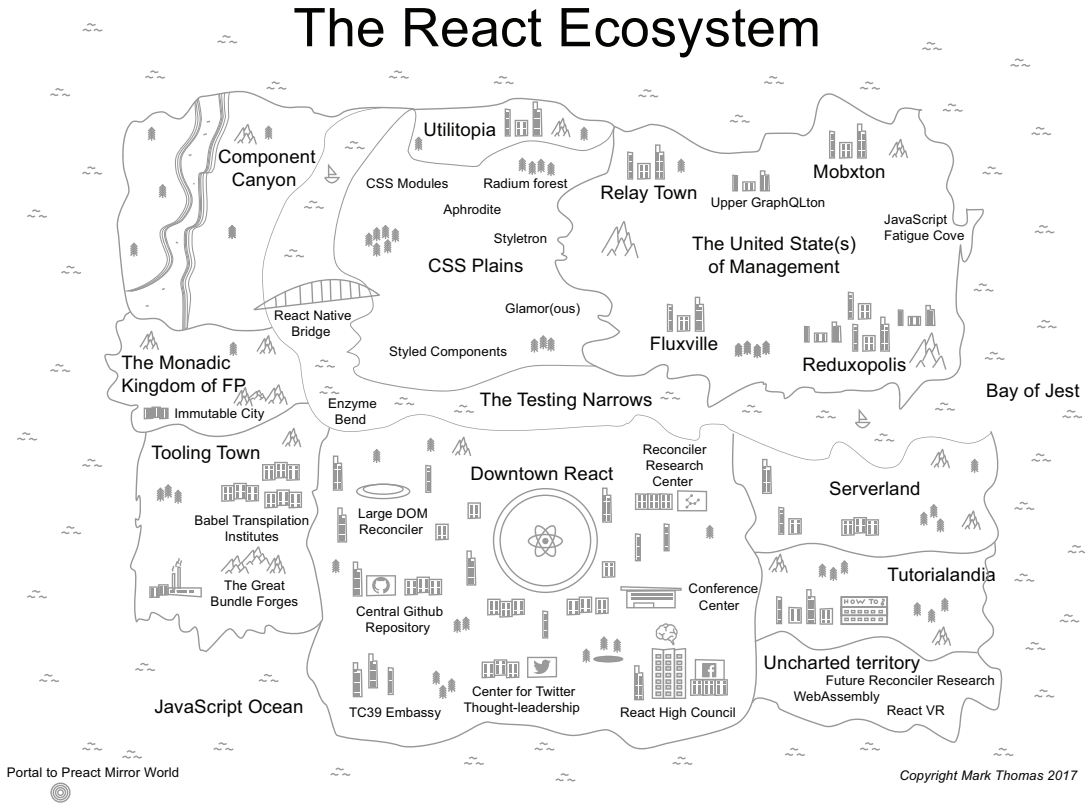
The React Ecosystem

Component Canyon

Utilitopia

CSS Modules

Radium forest

Aphrodite

Styletron

CSS Plains

Glamor(ous)

React Native Bridge

Styled Components

Relay Town

Upper GraphQLton

Mobxton

JavaScript Fatigue Cove

The United State(s) of Management

Fluxville

Reduxopolis

The Monadic Kingdom of FP

Immutable City

Enzyme Bend

The Testing Narrows

Bay of Jest

Tooling Town

Babel Transpilation Institutes

The Great Bundle Forges

Downtown React

Large DOM Reconciler

Reconciler Research Center

Central Github Repository

Conference Center

Serverland

Tutorialandia

HOW TO

Uncharted territory

Future Reconciler Research

WebAssembly

React VR

TC39 Embassy

Center for Twitter Thought-leadership

React High Council

JavaScript Ocean

Portal to Preact Mirror World

Copyright Mark Thomas 2017